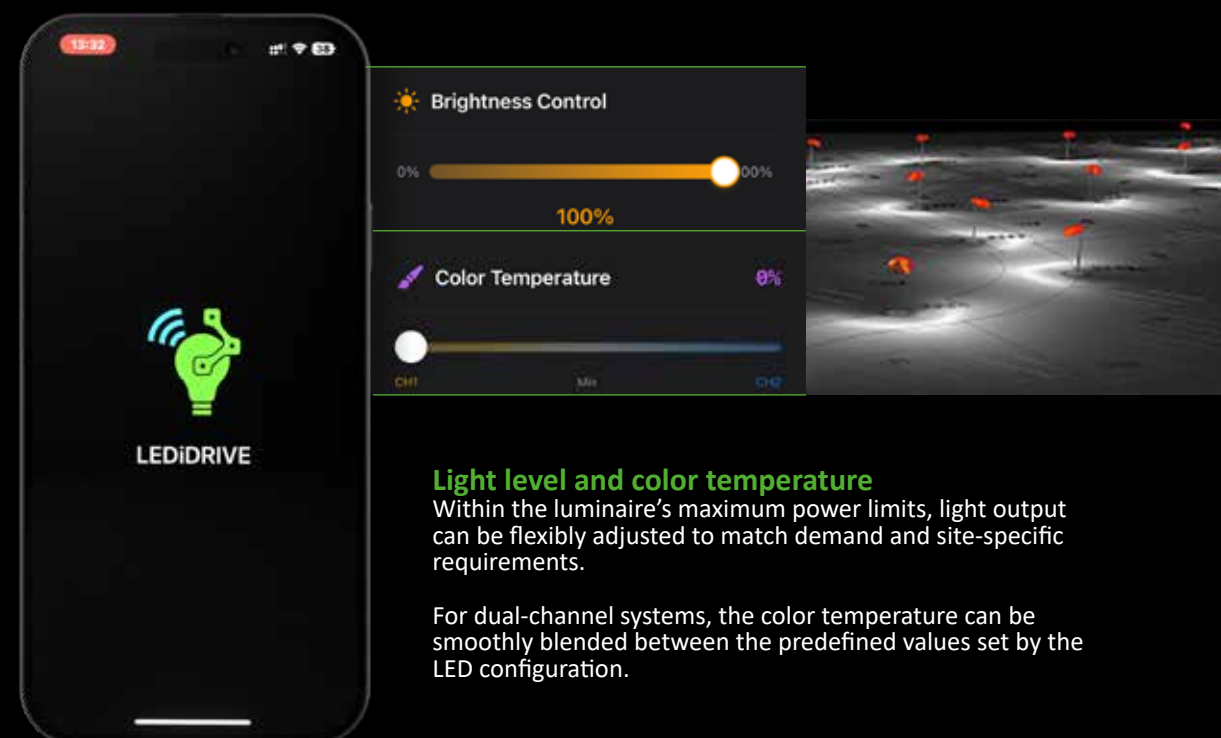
13:32

LEDiDRIVE

Brightness Control

0%

00%

100%

Color Temperature

0%

CH1

Mix

CH2

Light level and color temperature
Within the luminaire's maximum power limits, light output can be flexibly adjusted to match demand and site-specific requirements.

For dual-channel systems, the color temperature can be smoothly blended between the predefined values set by the LED configuration.